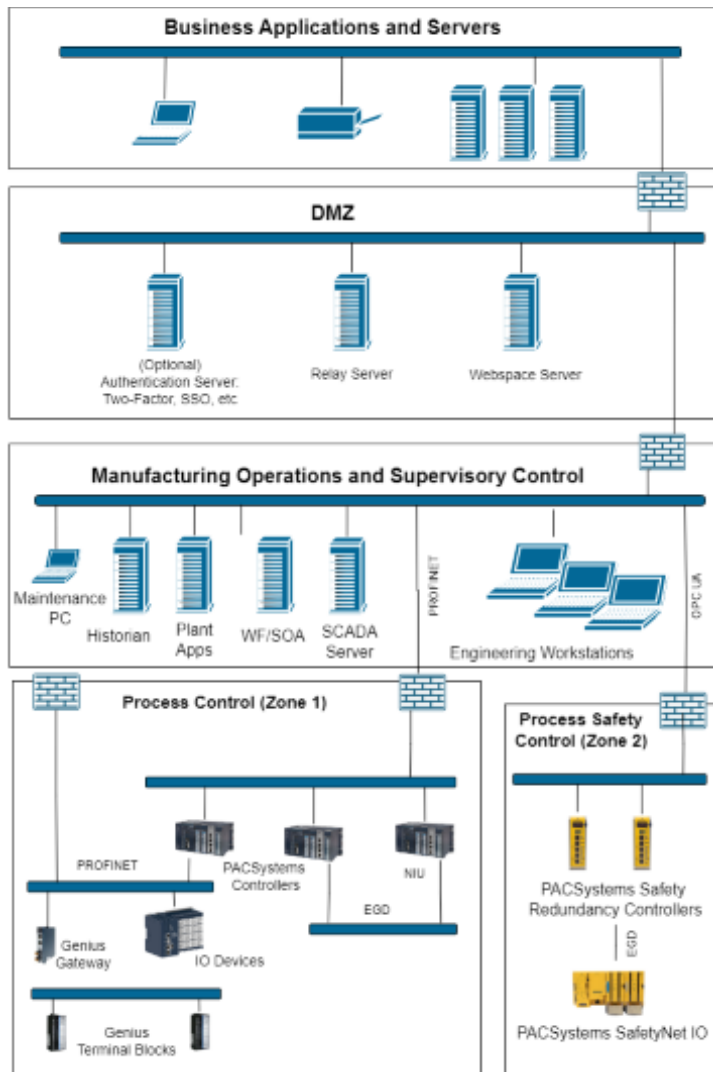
Business Applications and Servers

DMZ

(Optional)
Authentication Server:
Two-Factor, SSO, etc.

Relay Server

Webspace Server

Manufacturing Operations and Supervisory Control

Maintenance PC

Historian

Plant Apps

WF/SOA

SCADA Server

PROFINET

Engineering Workstations

OPC UA

Process Control (Zone 1)

PROFINET

PACSystems Controllers

NIU

EGD

Genius Gateway

IO Devices

Genius Terminal Blocks

Process Safety Control (Zone 2)

PACSystems Safety Redundancy Controllers

EGD

PACSystems SafetyNet IO